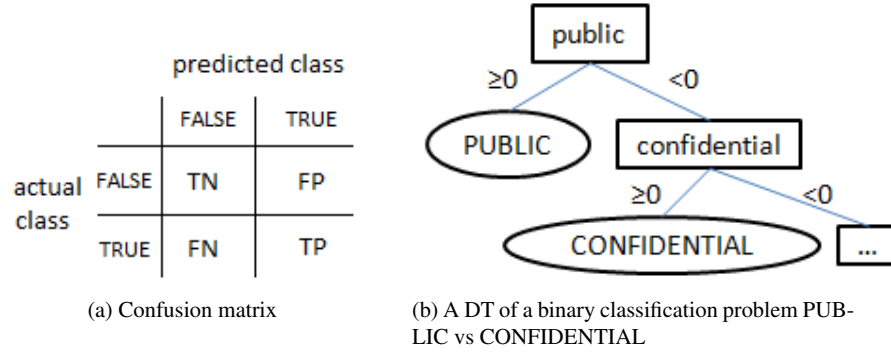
predicted class

| | FALSE | TRUE |
|---|---|---|
| FALSE | TN | FP |
| TRUE | FN | TP |

actual class

(a) Confusion matrix

public
$\geq 0$
$< 0$
PUBLIC
confidential
$\geq 0$
$< 0$
CONFIDENTIAL
...

(b) A DT of a binary classification problem PUBLIC vs CONFIDENTIAL